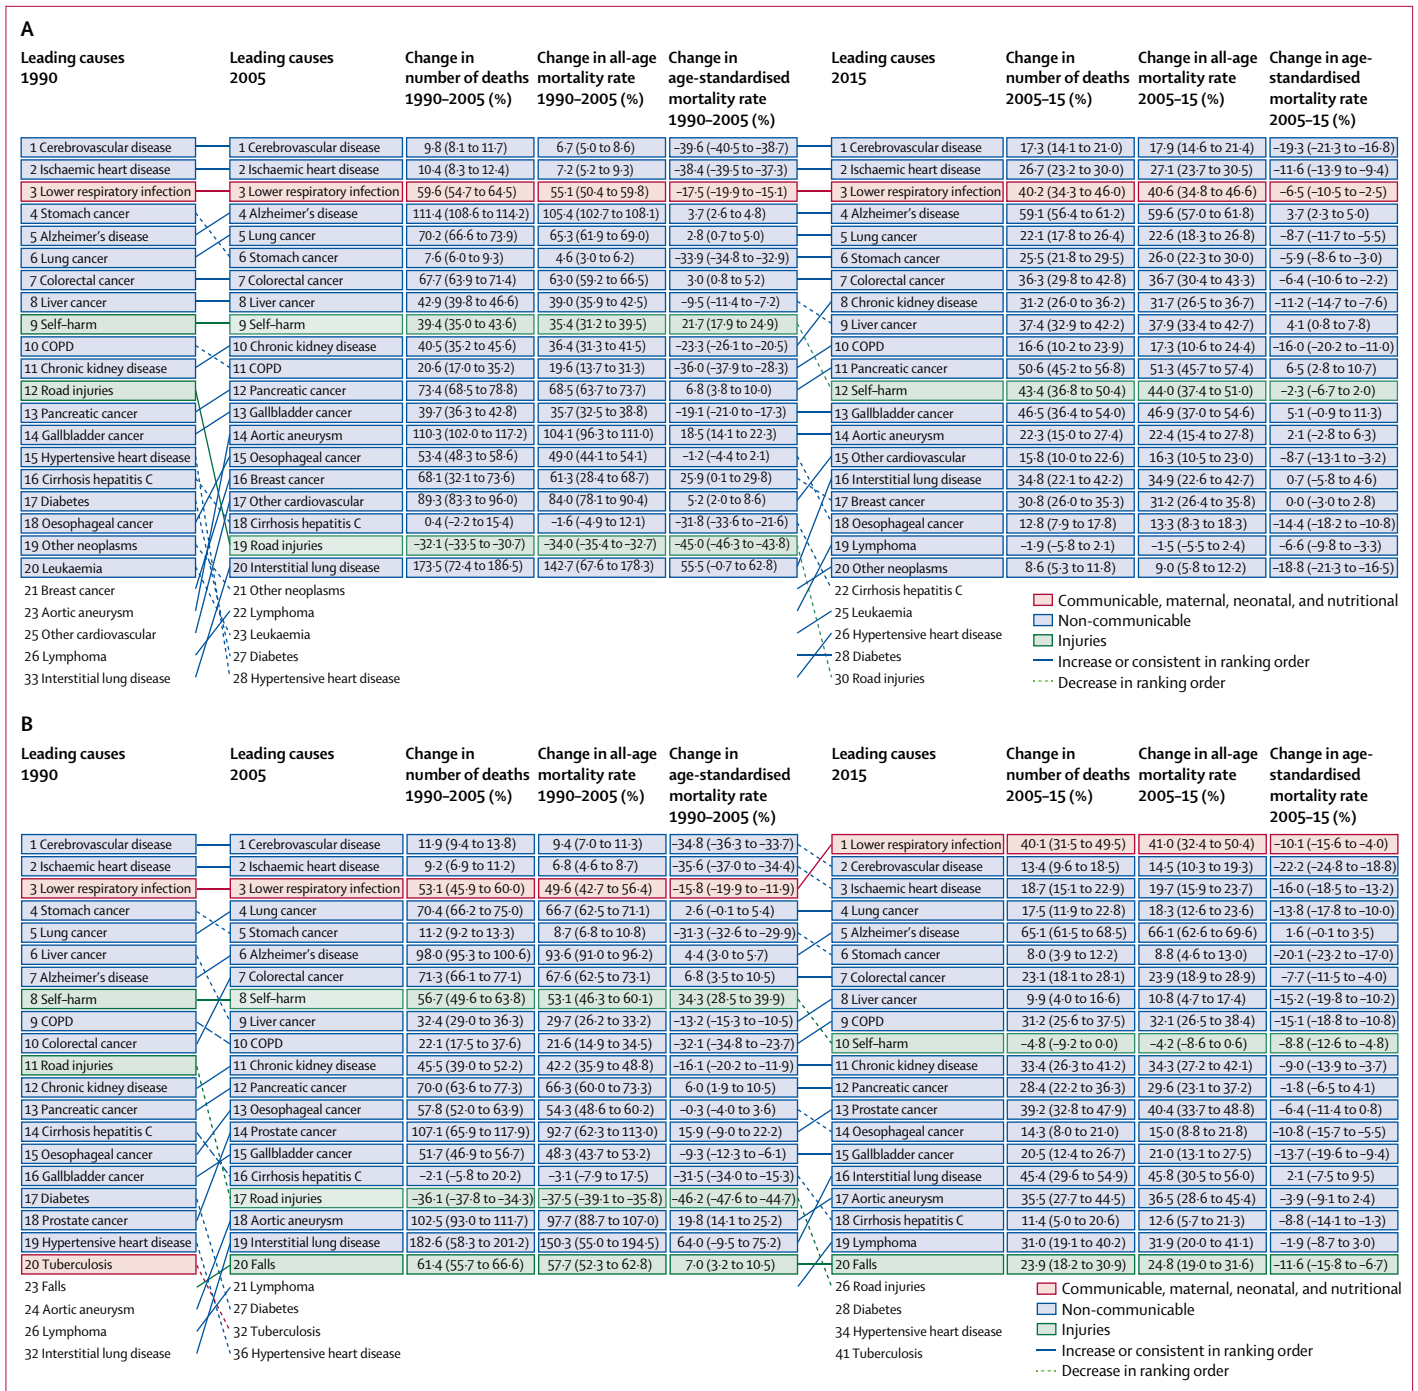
A

| Leading causes 1990 | Leading causes 2005 | Change in number of deaths 1990–2005 (%) | Change in all-age mortality rate 1990–2005 (%) | Change in age-standardised mortality rate 1990–2005 (%) | Leading causes 2015 | Change in number of deaths 2005–15 (%) | Change in all-age mortality rate 2005–15 (%) | Change in age-standardised mortality rate 2005–15 (%) |
|---|---|---|---|---|---|---|---|---|
| 1 Cerebrovascular disease | 1 Cerebrovascular disease | 9·8 (8·1 to 11·7) | 6·7 (5·0 to 8·6) | –39·6 (–40·5 to –38·7) | 1 Cerebrovascular disease | 17·3 (14·1 to 21·0) | 17·9 (14·6 to 21·4) | –19·3 (–21·3 to –16·8) |
| 2 Ischaemic heart disease | 2 Ischaemic heart disease | 10·4 (8·3 to 12·4) | 7·2 (5·2 to 9·3) | –38·4 (–39·5 to –37·3) | 2 Ischaemic heart disease | 26·7 (23·2 to 30·0) | 27·1 (23·7 to 30·5) | –11·6 (–13·9 to –9·4) |
| 3 Lower respiratory infection | 3 Lower respiratory infection | 59·6 (54·7 to 64·5) | 55·1 (50·4 to 59·8) | –17·5 (–19·9 to –15·1) | 3 Lower respiratory infection | 40·2 (34·3 to 46·0) | 40·6 (34·8 to 46·6) | –6·5 (–10·5 to –2·5) |
| 4 Stomach cancer | 4 Alzheimer's disease | 111·4 (108·6 to 114·2) | 105·4 (102·7 to 108·1) | 3·7 (2·6 to 4·8) | 4 Alzheimer's disease | 59·1 (56·4 to 61·2) | 59·6 (57·0 to 61·8) | 3·7 (2·3 to 5·0) |
| 5 Alzheimer's disease | 5 Lung cancer | 70·2 (66·6 to 73·9) | 65·3 (61·9 to 69·0) | 2·8 (0·7 to 5·0) | 5 Lung cancer | 22·1 (17·8 to 26·4) | 22·6 (18·3 to 26·8) | –8·7 (–11·7 to –5·5) |
| 6 Lung cancer | 6 Stomach cancer | 7·6 (6·0 to 9·3) | 4·6 (3·0 to 6·2) | –33·9 (–34·8 to –32·9) | 6 Stomach cancer | 25·5 (21·8 to 29·5) | 26·0 (22·3 to 30·0) | –5·9 (–8·6 to –3·0) |
| 7 Colorectal cancer | 7 Colorectal cancer | 67·7 (63·9 to 71·4) | 63·0 (59·2 to 66·5) | 3·0 (0·8 to 5·2) | 7 Colorectal cancer | 36·3 (29·8 to 42·8) | 36·7 (30·4 to 43·3) | –6·4 (–10·6 to –2·2) |
| 8 Liver cancer | 8 Liver cancer | 42·9 (39·8 to 46·6) | 39·0 (35·9 to 42·5) | –9·5 (–11·4 to –7·2) | 8 Chronic kidney disease | 31·2 (26·0 to 36·2) | 31·7 (26·5 to 36·7) | –11·2 (–14·7 to –7·6) |
| 9 Self-harm | 9 Self-harm | 39·4 (35·0 to 43·6) | 35·4 (31·2 to 39·5) | 21·7 (17·9 to 24·9) | 9 Liver cancer | 37·4 (32·9 to 42·2) | 37·9 (33·4 to 42·7) | 4·1 (0·8 to 7·8) |
| 10 COPD | 10 Chronic kidney disease | 40·5 (35·2 to 45·6) | 36·4 (31·3 to 41·5) | –23·3 (–26·1 to –20·5) | 10 COPD | 16·6 (10·2 to 23·9) | 17·3 (10·6 to 24·4) | –16·0 (–20·2 to –11·0) |
| 11 Chronic kidney disease | 11 COPD | 20·6 (17·0 to 35·2) | 19·6 (13·7 to 31·3) | –36·0 (–37·9 to –28·3) | 11 Pancreatic cancer | 50·6 (45·2 to 56·8) | 51·3 (45·7 to 57·4) | 6·5 (2·8 to 10·7) |
| 12 Road injuries | 12 Pancreatic cancer | 73·4 (68·5 to 78·8) | 68·5 (63·7 to 73·7) | 6·8 (3·8 to 10·0) | 12 Self-harm | 43·4 (36·8 to 50·4) | 44·0 (37·4 to 51·0) | –2·3 (–6·7 to 2·0) |
| 13 Pancreatic cancer | 13 Gallbladder cancer | 39·7 (36·3 to 42·8) | 35·7 (32·5 to 38·8) | –19·1 (–21·0 to –17·3) | 13 Gallbladder cancer | 46·5 (36·4 to 54·0) | 46·9 (37·0 to 54·6) | 5·1 (–0·9 to 11·3) |
| 14 Gallbladder cancer | 14 Aortic aneurysm | 110·3 (102·0 to 117·2) | 104·1 (96·3 to 111·0) | 18·5 (14·1 to 22·3) | 14 Aortic aneurysm | 22·3 (15·0 to 27·4) | 22·4 (15·4 to 27·8) | 2·1 (–2·8 to 6·3) |
| 15 Hypertensive heart disease | 15 Oesophageal cancer | 53·4 (48·3 to 58·6) | 49·0 (44·1 to 54·1) | –1·2 (–4·4 to 2·1) | 15 Other cardiovascular | 15·8 (10·0 to 22·6) | 16·3 (10·5 to 23·0) | –8·7 (–13·1 to –3·2) |
| 16 Cirrhosis hepatitis C | 16 Breast cancer | 68·1 (32·1 to 73·6) | 61·3 (28·4 to 68·7) | 25·9 (0·1 to 29·8) | 16 Interstitial lung disease | 34·8 (22·1 to 42·2) | 34·9 (22·6 to 42·7) | 0·7 (–5·8 to 4·6) |
| 17 Diabetes | 17 Other cardiovascular | 89·3 (83·3 to 96·0) | 84·0 (78·1 to 90·4) | 5·2 (2·0 to 8·6) | 17 Breast cancer | 30·8 (26·0 to 35·3) | 31·2 (26·4 to 35·8) | 0·0 (–3·0 to 2·8) |
| 18 Oesophageal cancer | 18 Cirrhosis hepatitis C | 0·4 (–2·2 to 15·4) | –1·6 (–4·9 to 12·1) | –31·8 (–33·6 to –21·6) | 18 Oesophageal cancer | 12·8 (7·9 to 17·8) | 13·3 (8·3 to 18·3) | –14·4 (–18·2 to –10·8) |
| 19 Other neoplasms | 19 Road injuries | –32·1 (–33·5 to –30·7) | –34·0 (–35·4 to –32·7) | –45·0 (–46·3 to –43·8) | 19 Lymphoma | –1·9 (–5·8 to 2·1) | –1·5 (–5·5 to 2·4) | –6·6 (–9·8 to –3·3) |
| 20 Leukaemia | 20 Interstitial lung disease | 173·5 (72·4 to 186·5) | 142·7 (67·6 to 178·3) | 55·5 (–0·7 to 62·8) | 20 Other neoplasms | 8·6 (5·3 to 11·8) | 9·0 (5·8 to 12·2) | –18·8 (–21·3 to –16·5) |

21 Breast cancer
23 Aortic aneurysm
25 Other cardiovascular
26 Lymphoma
33 Interstitial lung disease

21 Other neoplasms
22 Lymphoma
23 Leukaemia
27 Diabetes
28 Hypertensive heart disease

22 Cirrhosis hepatitis C
25 Leukaemia
26 Hypertensive heart disease
28 Diabetes
30 Road injuries

Communicable, maternal, neonatal, and nutritional
Non-communicable
Injuries
Increase or consistent in ranking order
Decrease in ranking order

B

| Leading causes 1990 | Leading causes 2005 | Change in number of deaths 1990–2005 (%) | Change in all-age mortality rate 1990–2005 (%) | Change in age-standardised mortality rate 1990–2005 (%) | Leading causes 2015 | Change in number of deaths 2005–15 (%) | Change in all-age mortality rate 2005–15 (%) | Change in age-standardised mortality rate 2005–15 (%) |
|---|---|---|---|---|---|---|---|---|
| 1 Cerebrovascular disease | 1 Cerebrovascular disease | 11·9 (9·4 to 13·8) | 9·4 (7·0 to 11·3) | –34·8 (–36·3 to –33·7) | 1 Lower respiratory infection | 40·1 (31·5 to 49·5) | 41·0 (32·4 to 50·4) | –10·1 (–15·6 to –4·0) |
| 2 Ischaemic heart disease | 2 Ischaemic heart disease | 9·2 (6·9 to 11·2) | 6·8 (4·6 to 8·7) | –35·6 (–37·0 to –34·4) | 2 Cerebrovascular disease | 13·4 (9·6 to 18·5) | 14·5 (10·3 to 19·3) | –22·2 (–24·8 to –18·8) |
| 3 Lower respiratory infection | 3 Lower respiratory infection | 53·1 (45·9 to 60·0) | 49·6 (42·7 to 56·4) | –15·8 (–19·9 to –11·9) | 3 Ischaemic heart disease | 18·7 (15·1 to 22·9) | 19·7 (15·9 to 23·7) | –16·0 (–18·5 to –13·2) |
| 4 Stomach cancer | 4 Lung cancer | 70·4 (66·2 to 75·0) | 66·7 (62·5 to 71·1) | 2·6 (–0·1 to 5·4) | 4 Lung cancer | 17·5 (11·9 to 22·8) | 18·3 (12·6 to 23·6) | –13·8 (–17·8 to –10·0) |
| 5 Lung cancer | 5 Stomach cancer | 11·2 (9·2 to 13·3) | 8·7 (6·8 to 10·8) | –31·3 (–32·6 to –29·9) | 5 Alzheimer's disease | 65·1 (61·5 to 68·5) | 66·1 (62·6 to 69·6) | 1·6 (–0·1 to 3·5) |
| 6 Liver cancer | 6 Alzheimer's disease | 98·0 (95·3 to 100·6) | 93·6 (91·0 to 96·2) | 4·4 (3·0 to 5·7) | 6 Stomach cancer | 8·0 (3·9 to 12·2) | 8·8 (4·6 to 13·0) | –20·1 (–23·2 to –17·0) |
| 7 Alzheimer's disease | 7 Colorectal cancer | 71·3 (66·1 to 77·1) | 67·6 (62·5 to 73·1) | 6·8 (3·5 to 10·5) | 7 Colorectal cancer | 23·1 (18·1 to 28·1) | 23·9 (18·9 to 28·9) | –7·7 (–11·5 to –4·0) |
| 8 Self-harm | 8 Self-harm | 56·7 (49·6 to 63·8) | 53·1 (46·3 to 60·1) | 34·3 (28·5 to 39·9) | 8 Liver cancer | 9·9 (4·0 to 16·6) | 10·8 (4·7 to 17·4) | –15·2 (–19·8 to –10·2) |
| 9 COPD | 9 Liver cancer | 32·4 (29·0 to 36·3) | 29·7 (26·2 to 33·2) | –13·2 (–15·3 to –10·5) | 9 COPD | 31·2 (25·6 to 37·5) | 32·1 (26·5 to 38·4) | –15·1 (–18·8 to –10·8) |
| 10 Colorectal cancer | 10 COPD | 22·1 (17·5 to 37·6) | 21·6 (14·9 to 34·5) | –32·1 (–34·8 to –23·7) | 10 Self-harm | –4·8 (–9·2 to 0·0) | –4·2 (–8·6 to 0·6) | –8·8 (–12·6 to –4·8) |
| 11 Road injuries | 11 Chronic kidney disease | 45·5 (39·0 to 52·2) | 42·2 (35·9 to 48·8) | –16·1 (–20·2 to –11·9) | 11 Chronic kidney disease | 33·4 (26·3 to 41·2) | 34·3 (27·2 to 42·1) | –9·0 (–13·9 to –3·7) |
| 12 Chronic kidney disease | 12 Pancreatic cancer | 70·0 (63·6 to 77·3) | 66·3 (60·0 to 73·3) | 6·0 (1·9 to 10·5) | 12 Pancreatic cancer | 28·4 (22·2 to 36·3) | 29·6 (23·1 to 37·2) | –1·8 (–6·5 to 4·1) |
| 13 Pancreatic cancer | 13 Oesophageal cancer | 57·8 (52·0 to 63·9) | 54·3 (48·6 to 60·2) | –0·3 (–4·0 to 3·6) | 13 Prostate cancer | 39·2 (32·8 to 47·9) | 40·4 (33·7 to 48·8) | –6·4 (–11·4 to 0·8) |
| 14 Cirrhosis hepatitis C | 14 Prostate cancer | 107·1 (65·9 to 117·9) | 92·7 (62·3 to 113·0) | 15·9 (–9·0 to 22·2) | 14 Oesophageal cancer | 14·3 (8·0 to 21·0) | 15·0 (8·8 to 21·8) | –10·8 (–15·7 to –5·5) |
| 15 Oesophageal cancer | 15 Gallbladder cancer | 51·7 (46·9 to 56·7) | 48·3 (43·7 to 53·2) | –9·3 (–12·3 to –6·1) | 15 Gallbladder cancer | 20·5 (12·4 to 26·7) | 21·0 (13·1 to 27·5) | –13·7 (–19·6 to –9·4) |
| 16 Gallbladder cancer | 16 Cirrhosis hepatitis C | –2·1 (–5·8 to 20·2) | –3·1 (–7·9 to 17·5) | –31·5 (–34·0 to –15·3) | 16 Interstitial lung disease | 45·4 (29·6 to 54·9) | 45·8 (30·5 to 56·0) | 2·1 (–7·5 to 9·5) |
| 17 Diabetes | 17 Road injuries | –36·1 (–37·8 to –34·3) | –37·5 (–39·1 to –35·8) | –46·2 (–47·6 to –44·7) | 17 Aortic aneurysm | 35·5 (27·7 to 44·5) | 36·5 (28·6 to 45·4) | –3·9 (–9·1 to 2·4) |
| 18 Prostate cancer | 18 Aortic aneurysm | 102·5 (93·0 to 111·7) | 97·7 (88·7 to 107·0) | 19·8 (14·1 to 25·2) | 18 Cirrhosis hepatitis C | 11·4 (5·0 to 20·6) | 12·6 (5·7 to 21·3) | –8·8 (–14·1 to –1·3) |
| 19 Hypertensive heart disease | 19 Interstitial lung disease | 182·6 (58·3 to 201·2) | 150·3 (55·0 to 194·5) | 64·0 (–9·5 to 75·2) | 19 Lymphoma | 31·0 (19·1 to 40·2) | 31·9 (20·0 to 41·1) | –1·9 (–8·7 to 3·0) |
| 20 Tuberculosis | 20 Falls | 61·4 (55·7 to 66·6) | 57·7 (52·3 to 62·8) | 7·0 (3·2 to 10·5) | 20 Falls | 23·9 (18·2 to 30·9) | 24·8 (19·0 to 31·6) | –11·6 (–15·8 to –6·7) |

23 Falls
24 Aortic aneurysm
26 Lymphoma
32 Interstitial lung disease

21 Lymphoma
27 Diabetes
32 Tuberculosis
36 Hypertensive heart disease

26 Road injuries
28 Diabetes
34 Hypertensive heart disease
41 Tuberculosis

Communicable, maternal, neonatal, and nutritional
Non-communicable
Injuries
Increase or consistent in ranking order
Decrease in ranking order